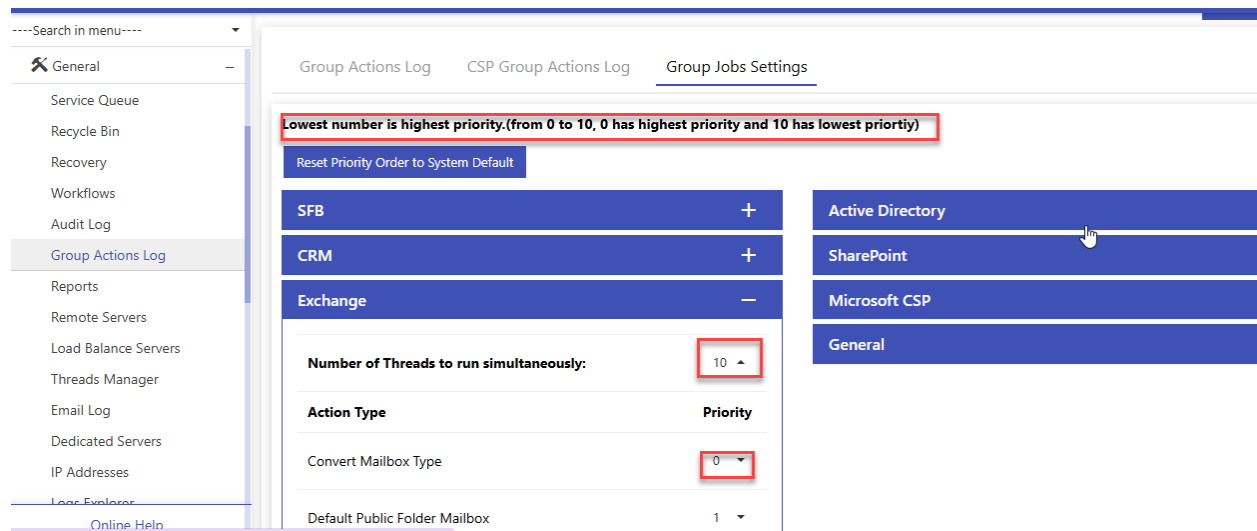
----Search in menu----

General –

Service Queue

Recycle Bin

Recovery

Workflows

Audit Log

Group Actions Log

Reports

Remote Servers

Load Balance Servers

Threads Manager

Email Log

Dedicated Servers

IP Addresses

Logs Explorer

Online Help

Group Actions Log | CSP Group Actions Log | Group Jobs Settings

Lowest number is highest priority.(from 0 to 10, 0 has highest priority and 10 has lowest priortiy)

Reset Priority Order to System Default

SFB +

CRM +

Exchange –

Number of Threads to run simultaneously: 10

Action Type | Priority

Convert Mailbox Type 0

Default Public Folder Mailbox 1

Active Directory

SharePoint

Microsoft CSP

General